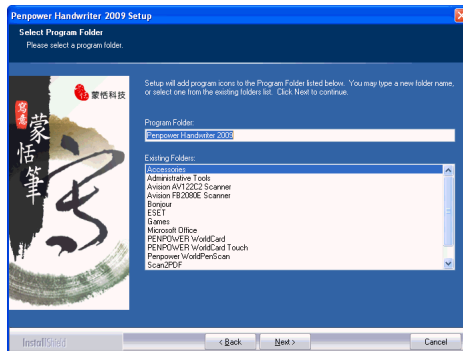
Penpower Handwriter 2009 Setup

Select Program Folder
Please select a program folder.

蒙恬科技
蒙恬筆

Setup will add program icons to the Program Folder listed below. You may type a new folder name, or select one from the existing folders list. Click Next to continue.

Program Folder:
Penpower Handwriter 2009

Existing Folders:
Accessories
Administrative Tools
Avision AV122C2 Scanner
Avision FB2080E Scanner
Bonjour
ESET
Games
Microsoft Office
PENPOWER WorldCard
PENPOWER WorldCard Touch
Penpower WorldPenScan
Scan2PDF

InstallShield
< Back
Next >
Cancel